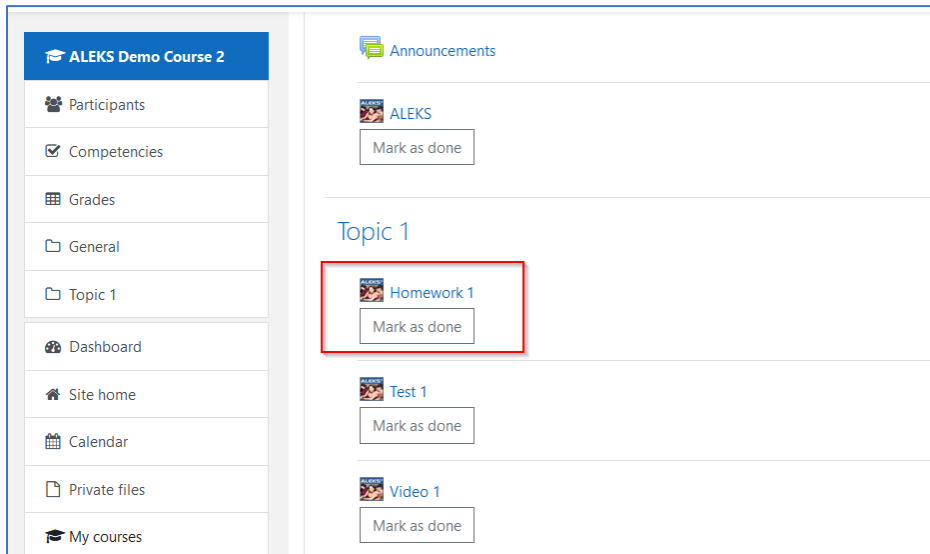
ALEKS Demo Course 2
Participants
Competencies
Grades
General
Topic 1
Dashboard
Site home
Calendar
Private files
My courses

Announcements

ALEKS
ALEKS
Mark as done

Topic 1

ALEKS
Homework 1
Mark as done

ALEKS
Test 1
Mark as done

ALEKS
Video 1
Mark as done